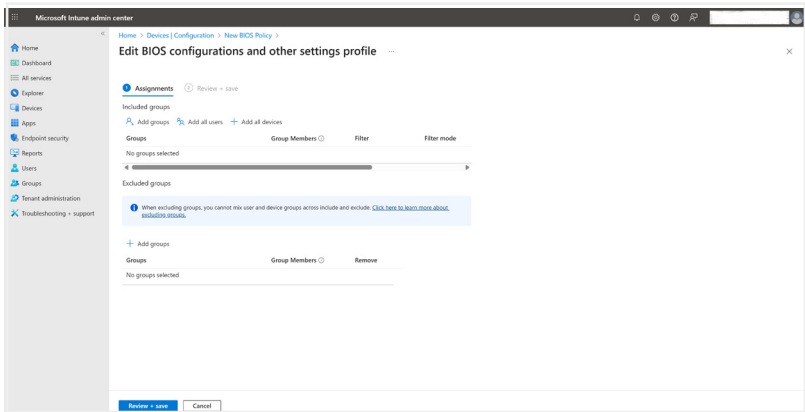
Microsoft Intune admin center

Home
Dashboard
All services
Explorer
Devices
Apps
Endpoint security
Reports
Users
Groups
Tenant administration
Troubleshooting + support

Home > Devices | Configuration > New BIOS Policy >

Edit BIOS configurations and other settings profile ...

1 Assignments 2 Review + save

Included groups

Add groups Add all users + Add all devices

| Groups | Group Members ⓘ | Filter | Filter mode |
|---|---|---|---|
| No groups selected | | | |

Excluded groups

When excluding groups, you cannot mix user and device groups across include and exclude. Click here to learn more about excluding groups.

+ Add groups

| Groups | Group Members ⓘ | Remove |
|---|---|---|
| No groups selected | | |

Review + save Cancel